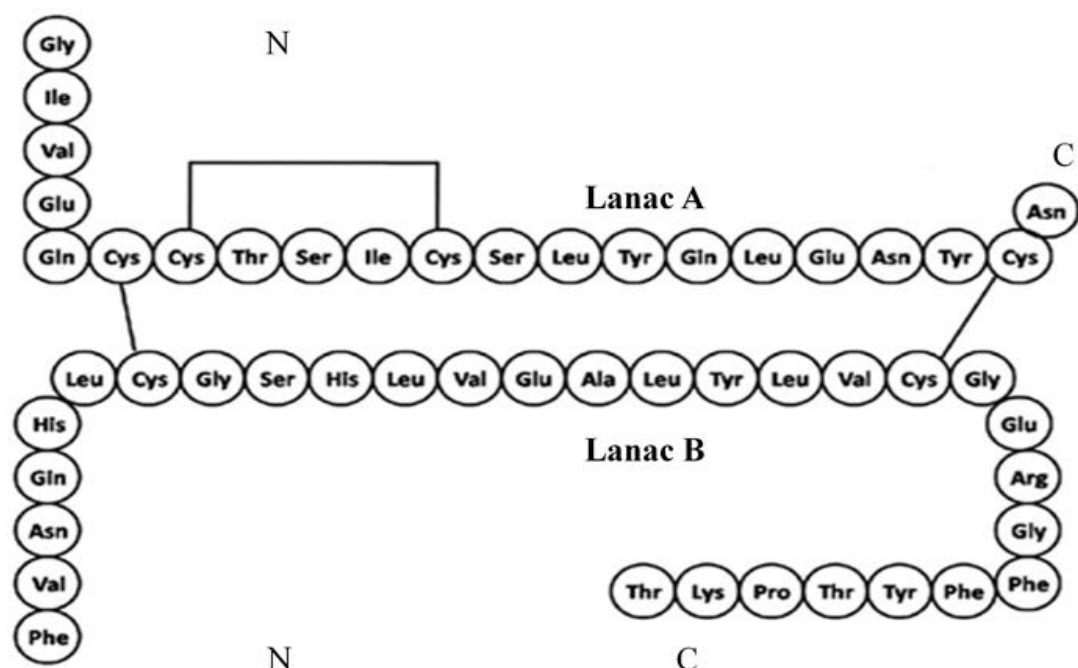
Gly
N
Ile
Val
C
Glu
Lanac A
Asn
Gln Cys Cys Thr Ser Ile Cys Ser Leu Tyr Gln Leu Glu Asn Tyr Cys

Leu Cys Gly Ser His Leu Val Glu Ala Leu Tyr Leu Val Cys Gly
His
Glu
Lanac B
Gln
Arg
Asn
Gly
Val
Thr Lys Pro Thr Tyr Phe Phe
Phe
N
C